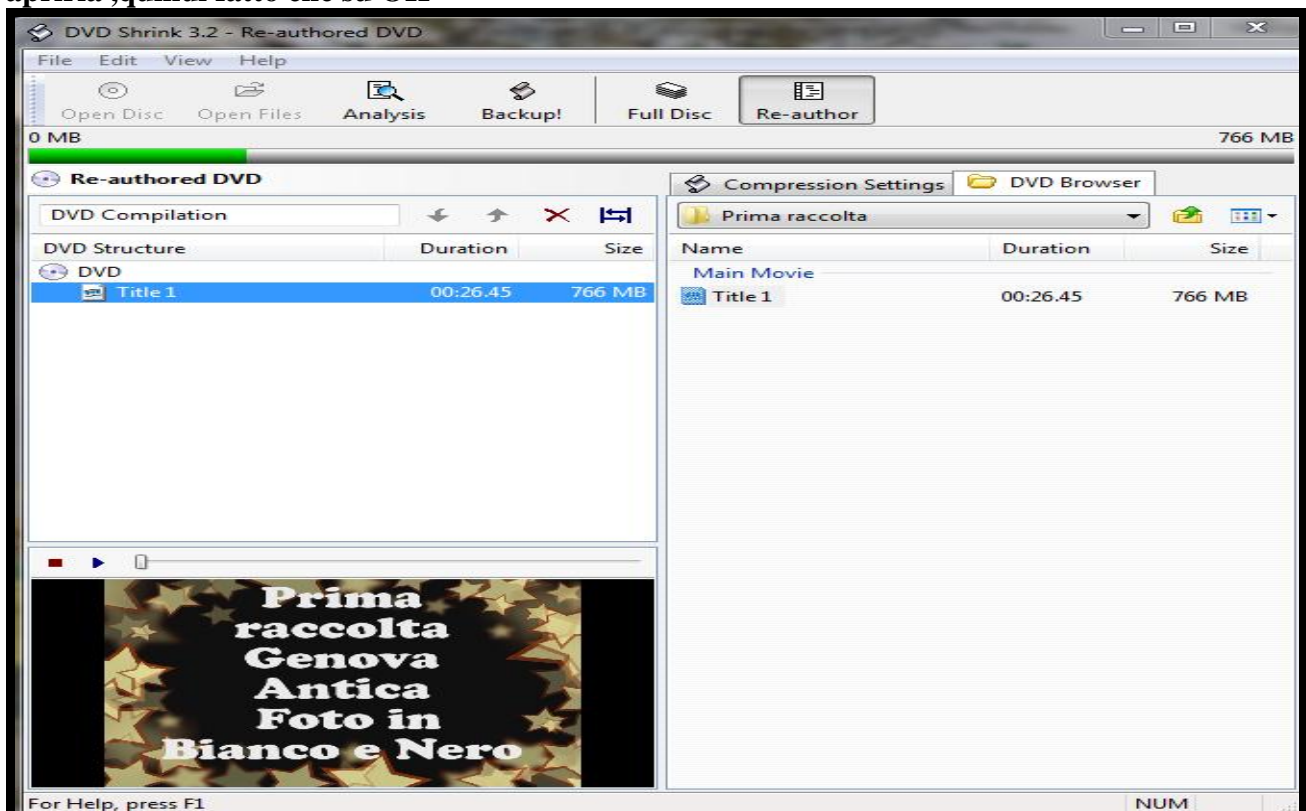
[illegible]

DVD Shrink 3.2 - Re-authored DVD

File Edit View Help

Open Disc Open Files Analysis Backup! Full Disc Re-author

0 MB 766 MB

Re-authored DVD

DVD Compilation

| DVD Structure | Duration | Size |
|---|---|---|
| DVD | | |
| Title 1 | 00:26.45 | 766 MB |

Compression Settings DVD Browser

Prima raccolta

| Name | Duration | Size |
|---|---|---|
| Main Movie | | |
| Title 1 | 00:26.45 | 766 MB |

Prima raccolta Genova Antica Foto in Bianco e Nero

For Help, press F1 NUM